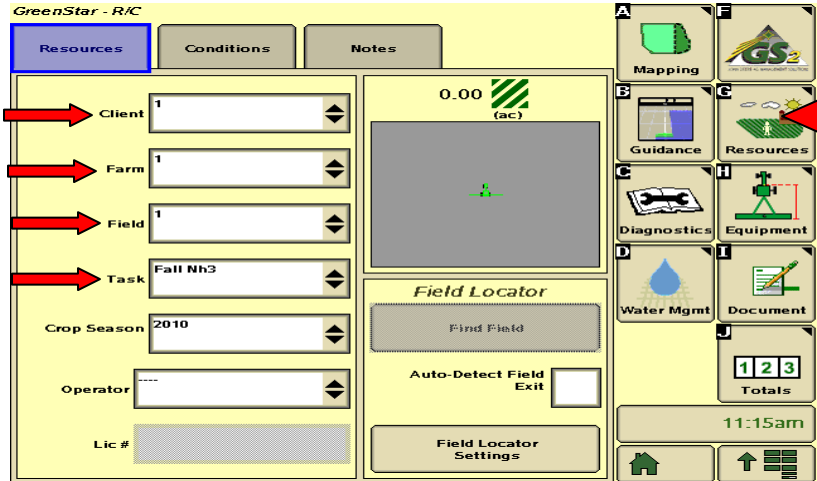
GreenStar - R/C

Resources
Conditions
Notes

Client 1
Farm 1
Field 1
Task Fall Nh3
Crop Season 2010
Operator ----
Lic #

0.00
(ac)

Field Locator
Find Field
Auto-Detect Field Exit
Field Locator Settings

A Mapping
F GS2
B Guidance
G Resources
C Diagnostics
H Equipment
D Water Mgmt
I Document
J 1 2 3 Totals

11:15am